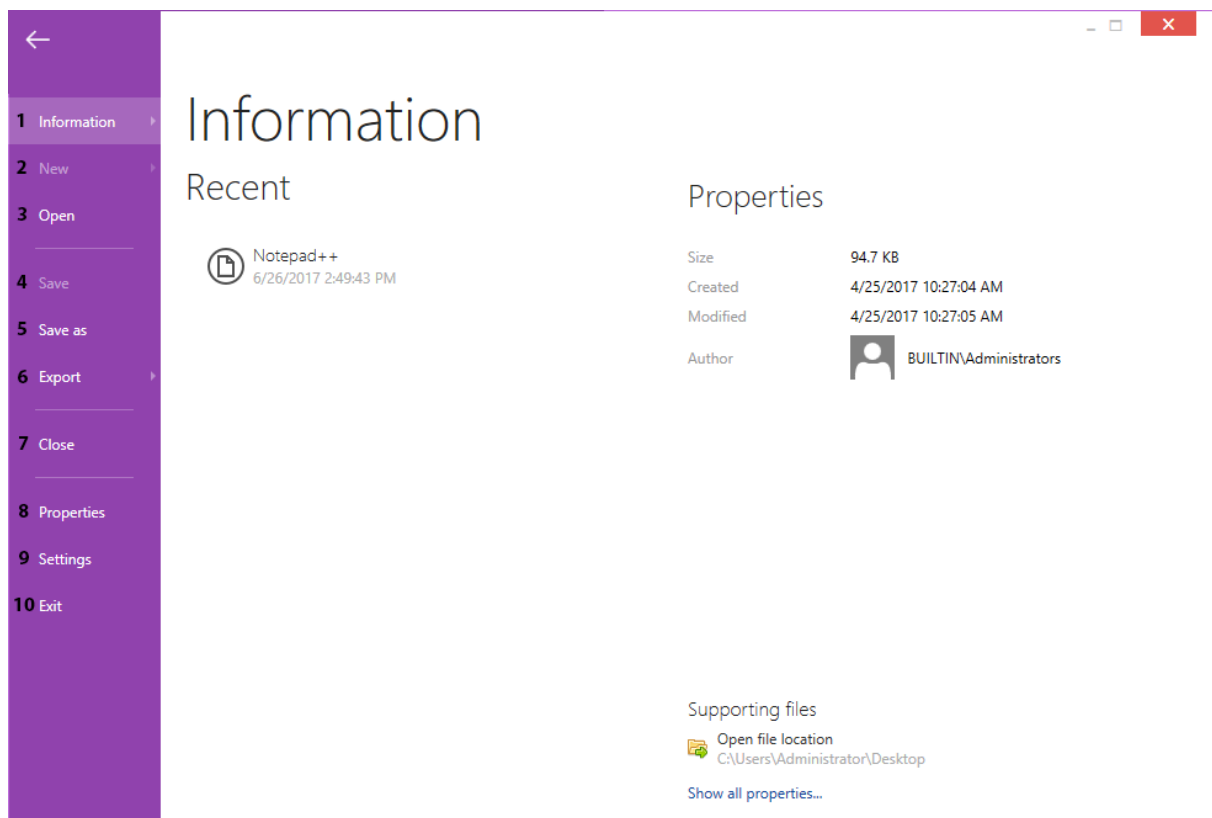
1 Information
2 New
3 Open
4 Save
5 Save as
6 Export
7 Close
8 Properties
9 Settings
10 Exit

Information

Recent

Notepad++
6/26/2017 2:49:43 PM

Properties

| | |
|---|---|
| Size | 94.7 KB |
| Created | 4/25/2017 10:27:04 AM |
| Modified | 4/25/2017 10:27:05 AM |
| Author | BUILTIN\Administrators |

Supporting files

Open file location
C:\Users\Administrator\Desktop

Show all properties...